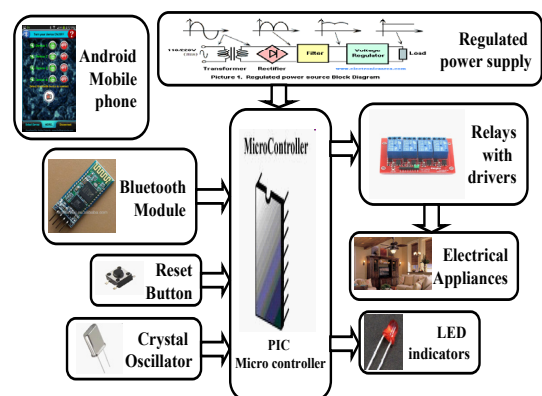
Android Mobile phone

115/230V 60Hz
Transformer
Rectifier
Filter
Voltage Regulator
Load
Picture 1. Regulated power source Block Diagram

Regulated power supply

MicroController

Bluetooth Module

Reset Button

Crystal Oscillator

PIC Micro controller

Relays with drivers

Electrical Appliances

LED indicators